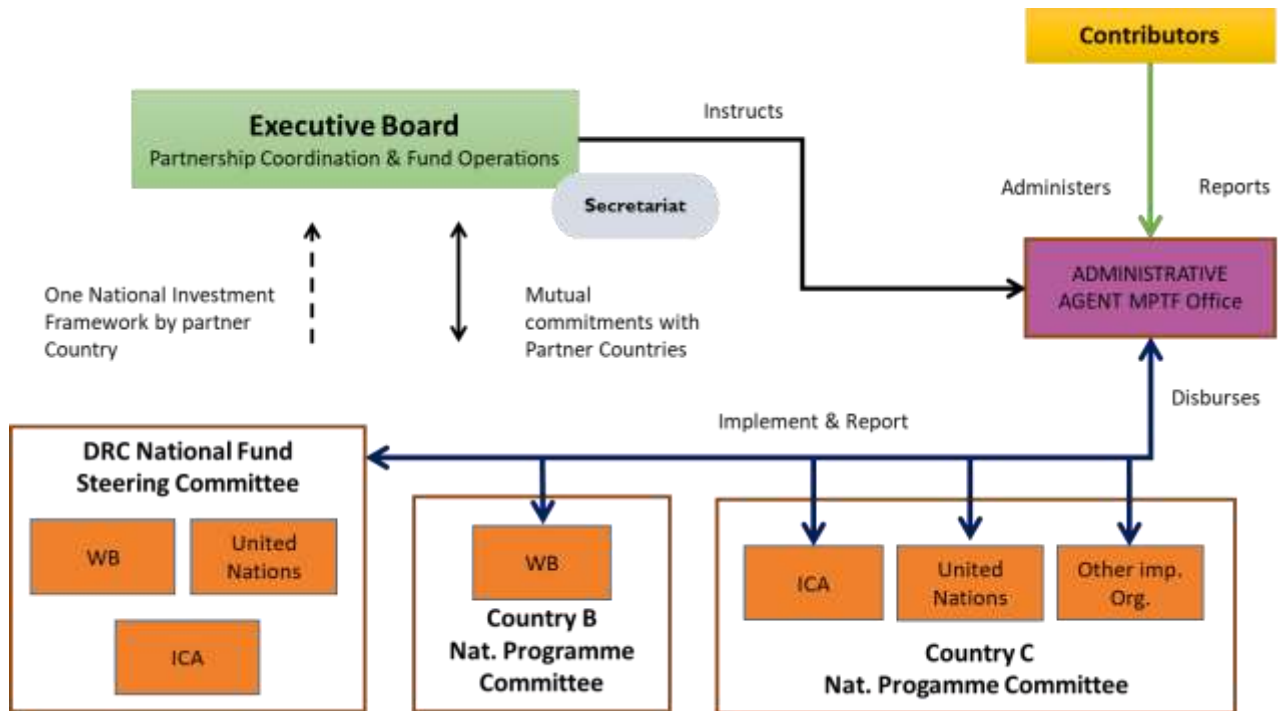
Contributors

Executive Board
Partnership Coordination & Fund Operations

Instructs

Secretariat

Administers

Reports

ADMINISTRATIVE AGENT MPTF Office

One National Investment Framework by partner Country

Mutual commitments with Partner Countries

Disburses

Implement & Report

DRC National Fund Steering Committee

WB

United Nations

ICA

WB

Country B
Nat. Programme Committee

ICA

United Nations

Other imp. Org.

Country C
Nat. Progamme Committee